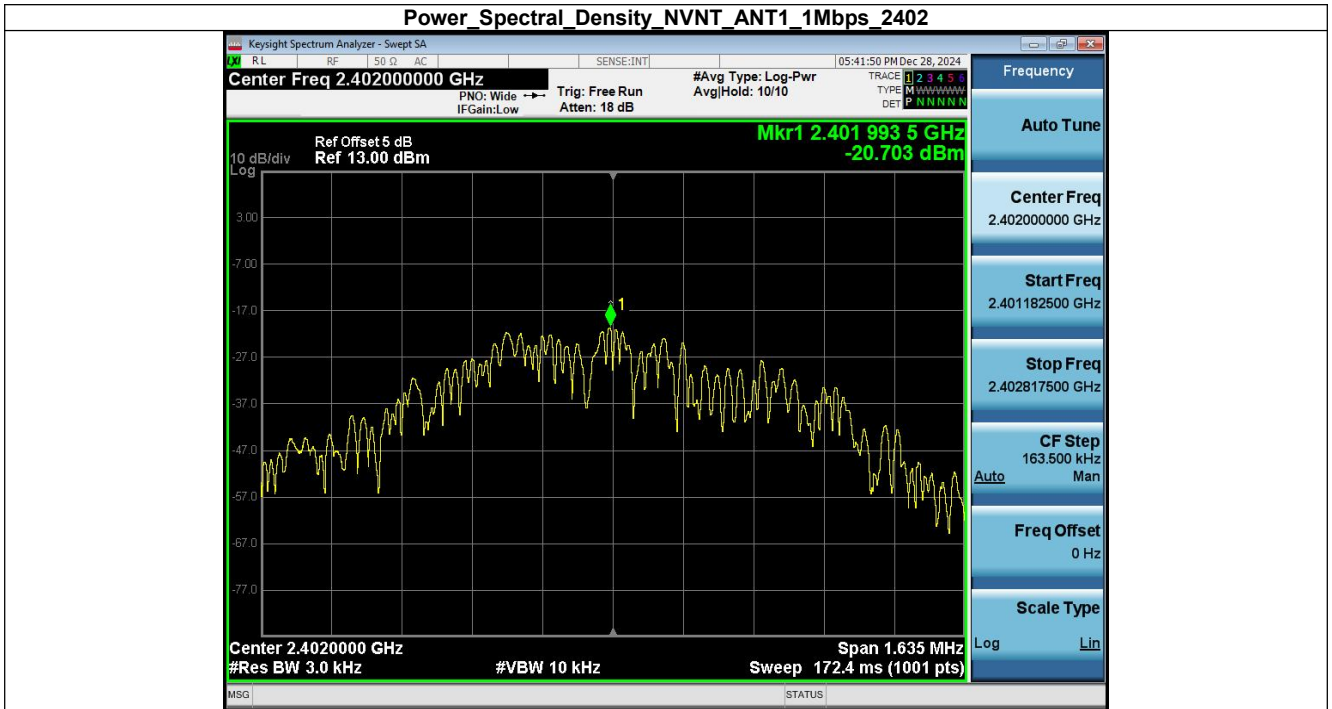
Power_Spectral_Density_NVNT_ANT1_1Mbps_2402

Keysight Spectrum Analyzer - Swept SA

RL RF 50 Ω AC SENSE:INT 05:41:50 PM Dec 28, 2024

Center Freq 2.402000000 GHz

PNO: Wide IFGain:Low

Trig: Free Run Atten: 18 dB

#Avg Type: Log-Pwr Avg|Hold: 10/10

TRACE 1 2 3 4 5 6 TYPE M WWWWW DET P N N N N N

Frequency

Ref Offset 5 dB
10 dB/div Ref 13.00 dBm
Log

Mkr1 2.401 993 5 GHz
-20.703 dBm

3.00
-7.00
-17.0
-27.0
-37.0
-47.0
-57.0
-67.0
-77.0

1

Center 2.4020000 GHz
#Res BW 3.0 kHz
#VBW 10 kHz
Span 1.635 MHz
Sweep 172.4 ms (1001 pts)

Auto Tune

Center Freq
2.402000000 GHz

Start Freq
2.401182500 GHz

Stop Freq
2.402817500 GHz

CF Step
163.500 kHz
Auto Man

Freq Offset
0 Hz

Scale Type
Log Lin

MSG STATUS